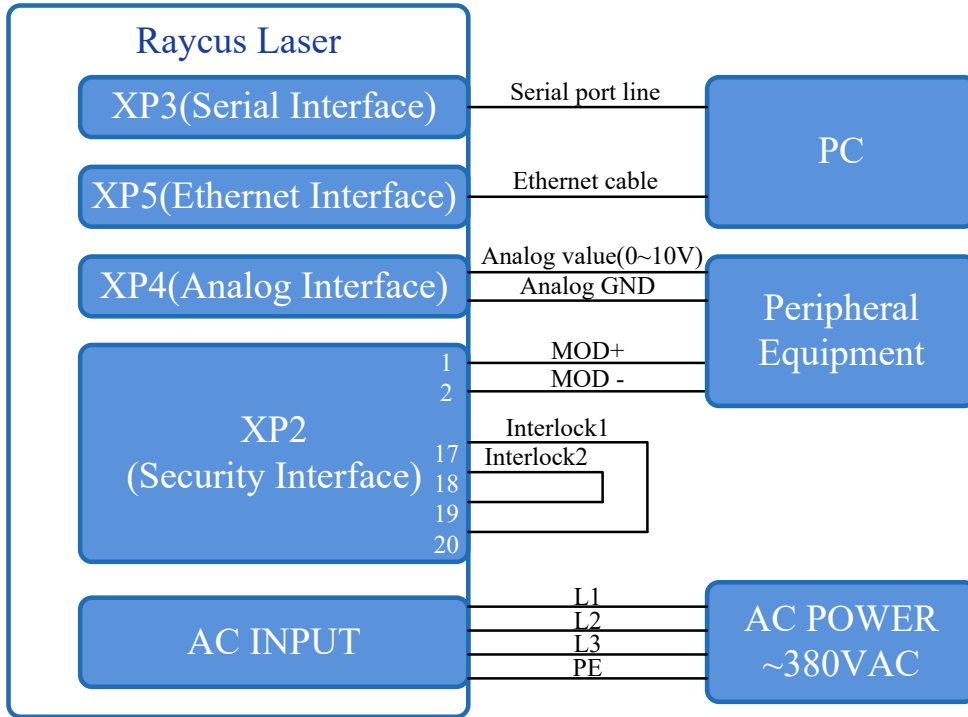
Raycus Laser

XP3(Serial Interface)

Serial port line

PC

XP5(Ethernet Interface)

Ethernet cable

XP4(Analog Interface)

Analog value(0~10V)

Analog GND

Peripheral Equipment

XP2
(Security Interface)

1

2

MOD+

MOD -

17

18

19

20

Interlock1

Interlock2

AC INPUT

L1

L2

L3

PE

AC POWER
~380VAC